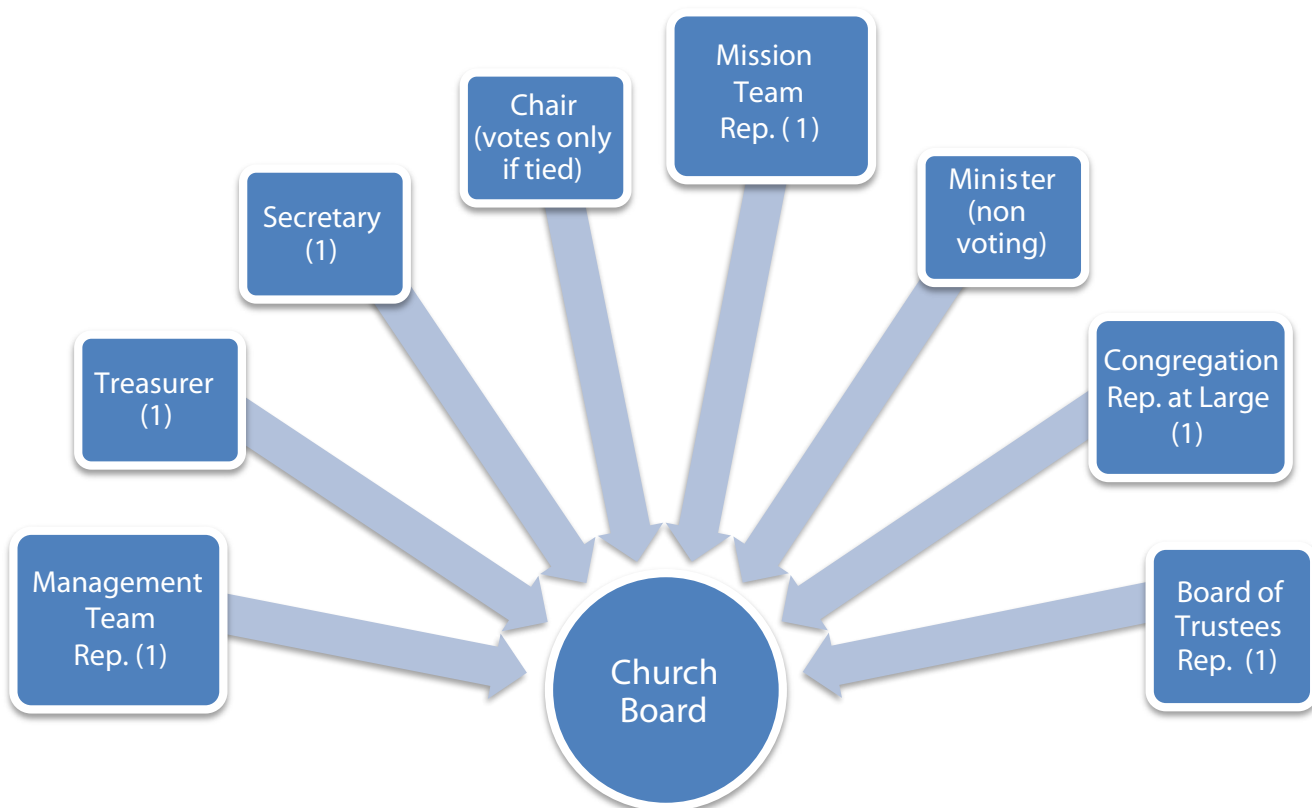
Management Team Rep. (1)

Treasurer (1)

Secretary (1)

Chair (votes only if tied)

Mission Team Rep. ( 1)

Minister (non voting)

Congregation Rep. at Large (1)

Board of Trustees Rep. (1)

Church Board